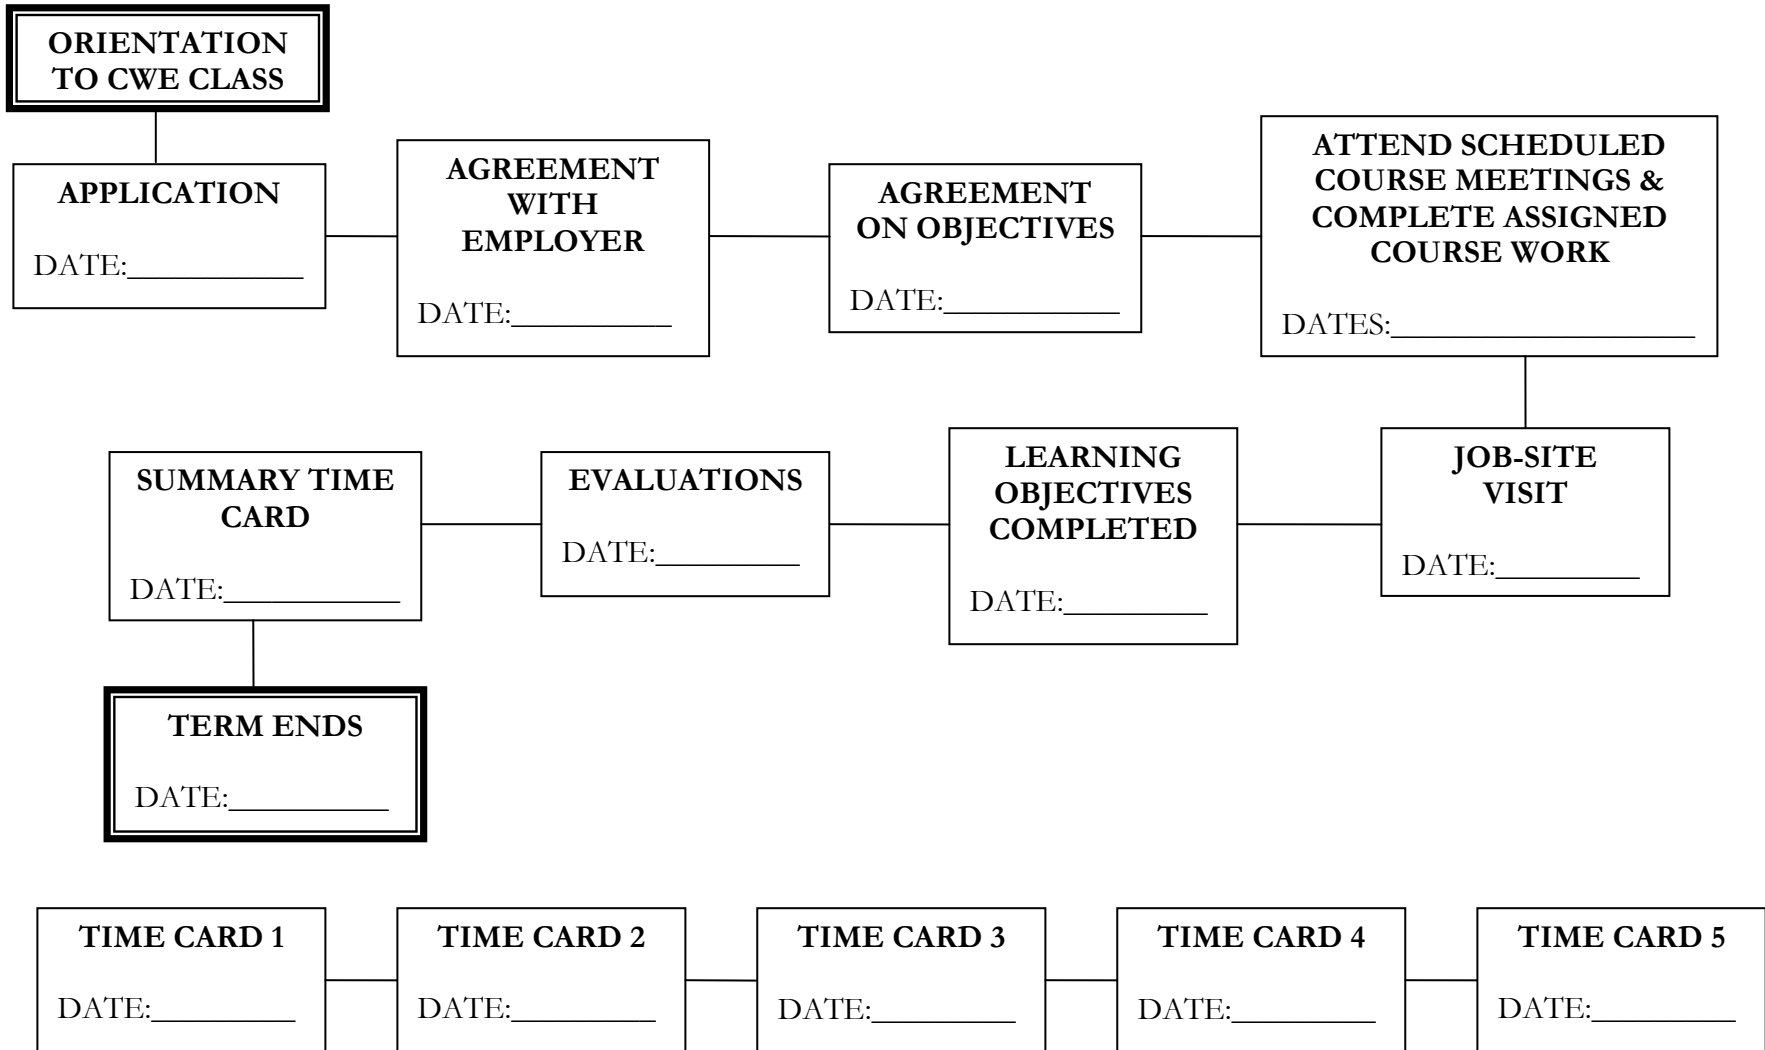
ORIENTATION TO CWE CLASS

APPLICATION

DATE:__________

AGREEMENT WITH EMPLOYER

DATE:__________

AGREEMENT ON OBJECTIVES

DATE:__________

ATTEND SCHEDULED COURSE MEETINGS & COMPLETE ASSIGNED COURSE WORK

DATES:__________________

JOB-SITE VISIT

DATE:__________

LEARNING OBJECTIVES COMPLETED

DATE:__________

EVALUATIONS

DATE:__________

SUMMARY TIME CARD

DATE:__________

TERM ENDS

DATE:__________

TIME CARD 1

DATE:__________

TIME CARD 2

DATE:__________

TIME CARD 3

DATE:__________

TIME CARD 4

DATE:__________

TIME CARD 5

DATE:__________